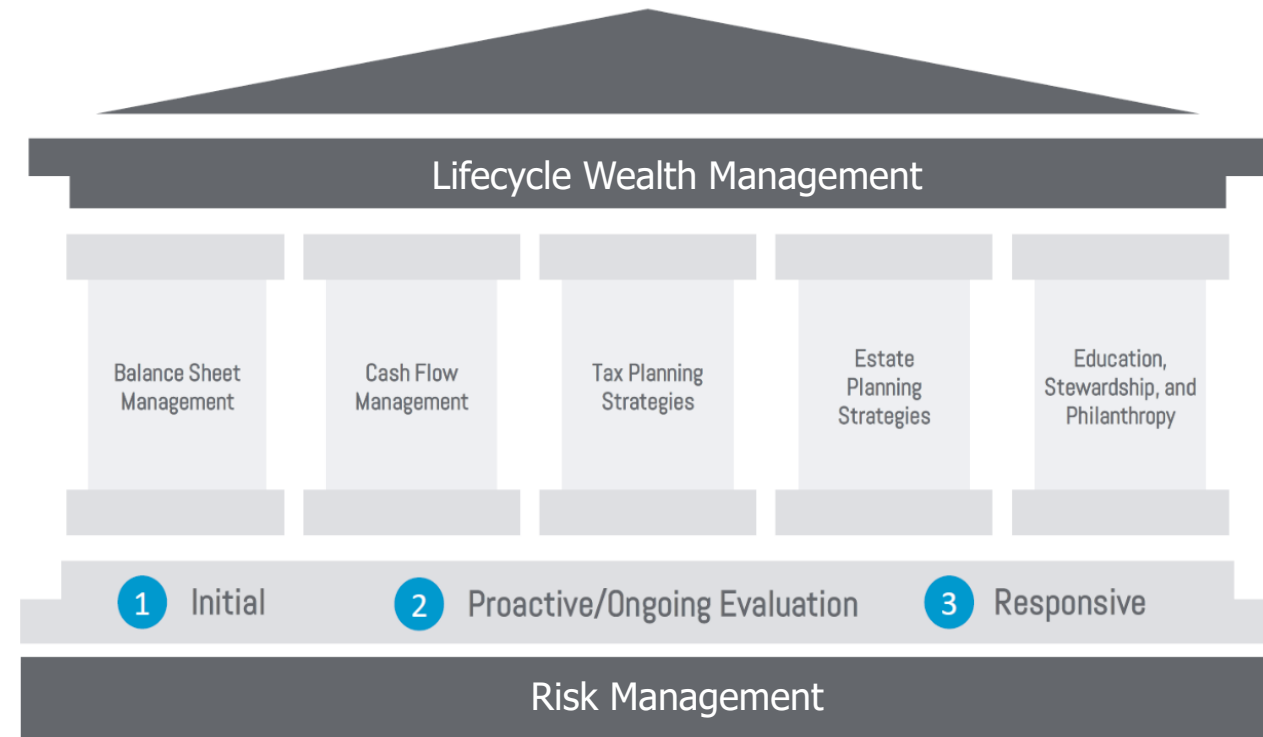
Lifecycle Wealth Management

Balance Sheet Management

Cash Flow Management

Tax Planning Strategies

Estate Planning Strategies

Education, Stewardship, and Philanthropy

1 Initial

2 Proactive/Ongoing Evaluation

3 Responsive

Risk Management